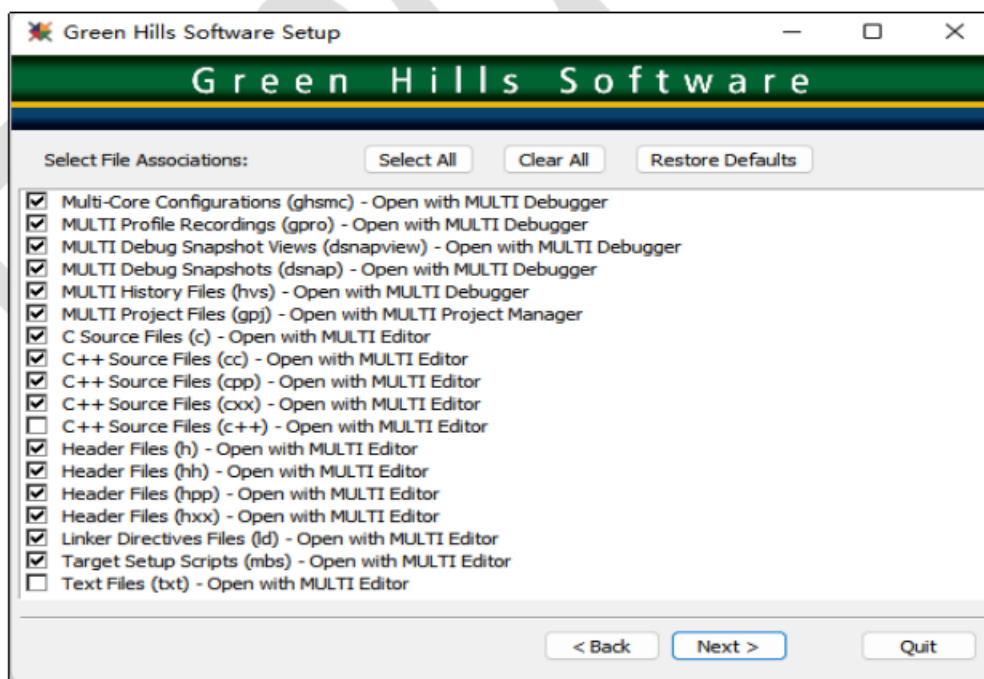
Green Hills Software Setup

Green Hills Software

Select File Associations: Select All Clear All Restore Defaults

☑ Multi-Core Configurations (ghsmc) - Open with MULTI Debugger
☑ MULTI Profile Recordings (gpro) - Open with MULTI Debugger
☑ MULTI Debug Snapshot Views (dsnapview) - Open with MULTI Debugger
☑ MULTI Debug Snapshots (dsnap) - Open with MULTI Debugger
☑ MULTI History Files (hvs) - Open with MULTI Debugger
☑ MULTI Project Files (gpj) - Open with MULTI Project Manager
☑ C Source Files (c) - Open with MULTI Editor
☑ C++ Source Files (cc) - Open with MULTI Editor
☑ C++ Source Files (cpp) - Open with MULTI Editor
☑ C++ Source Files (cxx) - Open with MULTI Editor
☐ C++ Source Files (c++) - Open with MULTI Editor
☑ Header Files (h) - Open with MULTI Editor
☑ Header Files (hh) - Open with MULTI Editor
☑ Header Files (hpp) - Open with MULTI Editor
☑ Header Files (hxx) - Open with MULTI Editor
☑ Linker Directives Files (ld) - Open with MULTI Editor
☑ Target Setup Scripts (mbs) - Open with MULTI Editor
☐ Text Files (txt) - Open with MULTI Editor

< Back Next > Quit